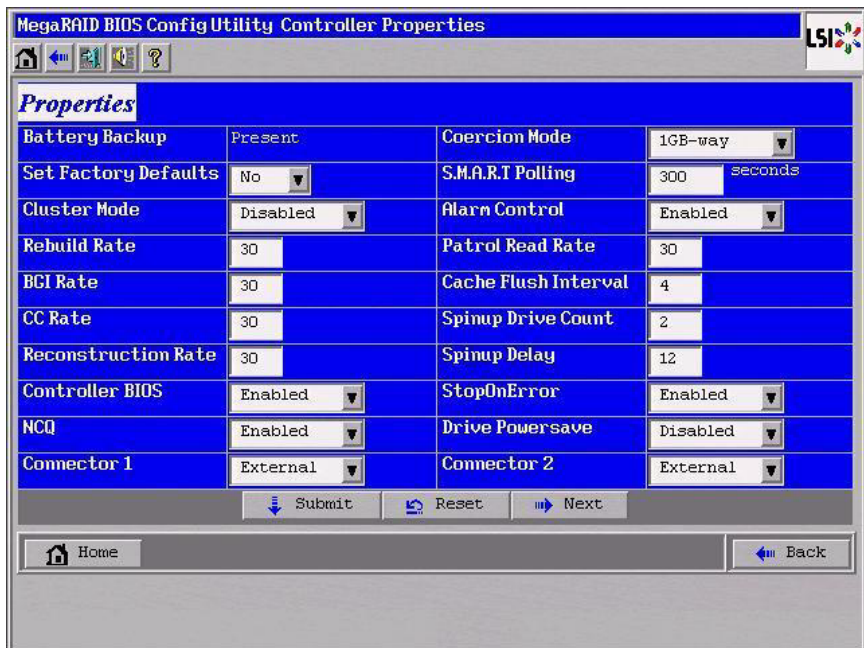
MegaRAID BIOS Config Utility Controller Properties

LSI

Properties

| Battery Backup | Present | Coercion Mode | 1GB-way |
|---|---|---|---|
| Set Factory Defaults | No | S.M.A.R.T Polling | 300 seconds |
| Cluster Mode | Disabled | Alarm Control | Enabled |
| Rebuild Rate | 30 | Patrol Read Rate | 30 |
| BGI Rate | 30 | Cache Flush Interval | 4 |
| CC Rate | 30 | Spinup Drive Count | 2 |
| Reconstruction Rate | 30 | Spinup Delay | 12 |
| Controller BIOS | Enabled | StopOnError | Enabled |
| NCQ | Enabled | Drive Powersave | Disabled |
| Connector 1 | External | Connector 2 | External |

Submit Reset Next

Home

Back